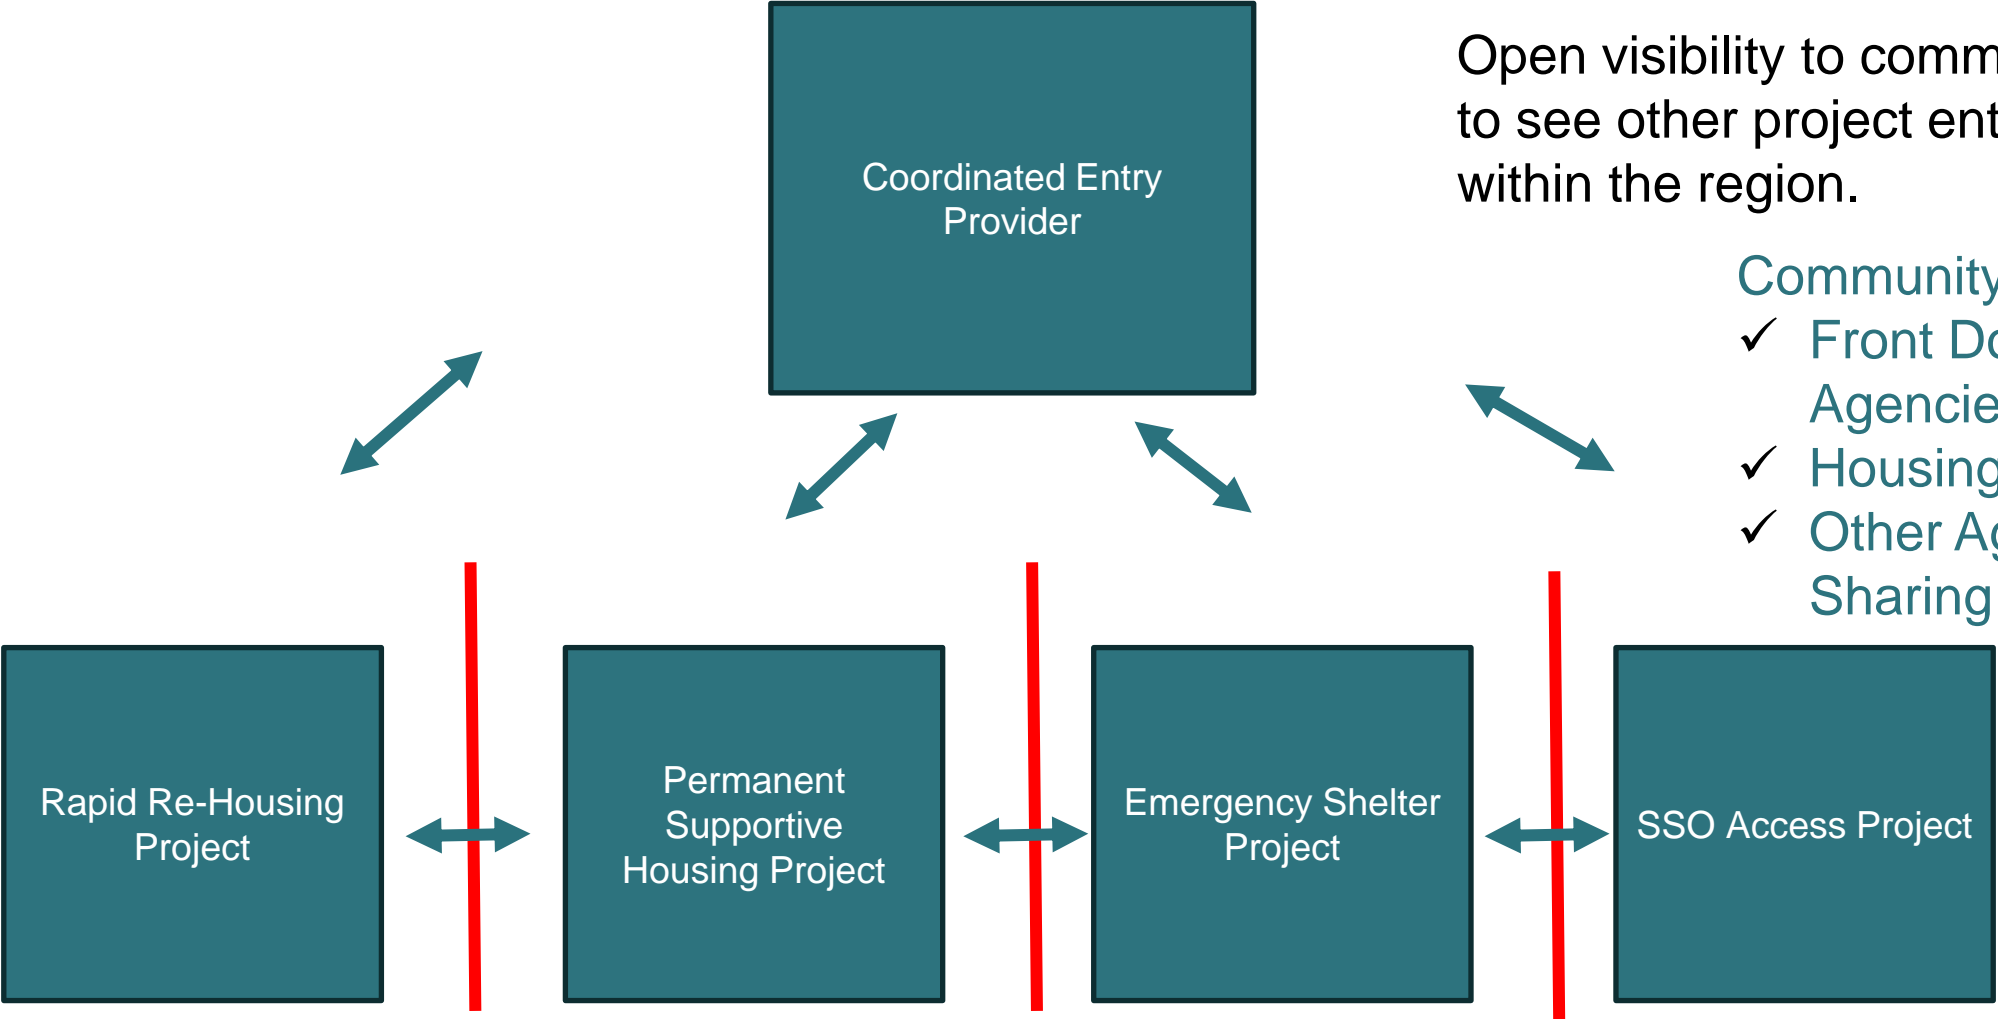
Coordinated Entry Provider

Open visibility to comm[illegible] to see other project ent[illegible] within the region.

Community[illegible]
✓ Front Do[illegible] Agencie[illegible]
✓ Housing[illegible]
✓ Other Ag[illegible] Sharing

Rapid Re-Housing Project

Permanent Supportive Housing Project

Emergency Shelter Project

SSO Access Project